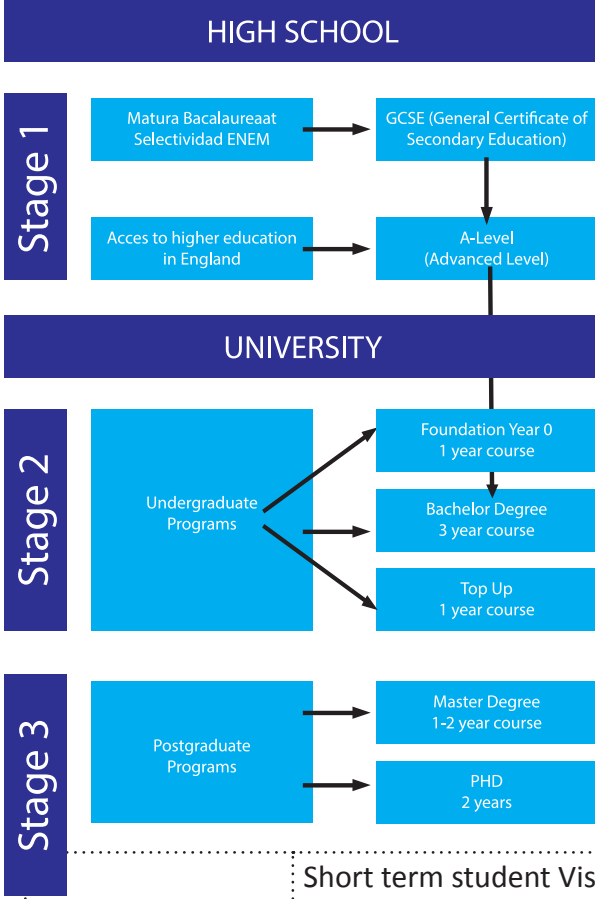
HIGH SCHOOL

Stage 1

Matura Bacalaureaat Selectividad ENEM

GCSE (General Certificate of Secondary Education)

Acces to higher education in England

A-Level (Advanced Level)

UNIVERSITY

Stage 2

Undergraduate Programs

Foundation Year 0 1 year course

Bachelor Degree 3 year course

Top Up 1 year course

Stage 3

Postgraduate Programs

Master Degree 1-2 year course

PHD 2 years

Short term student Vis